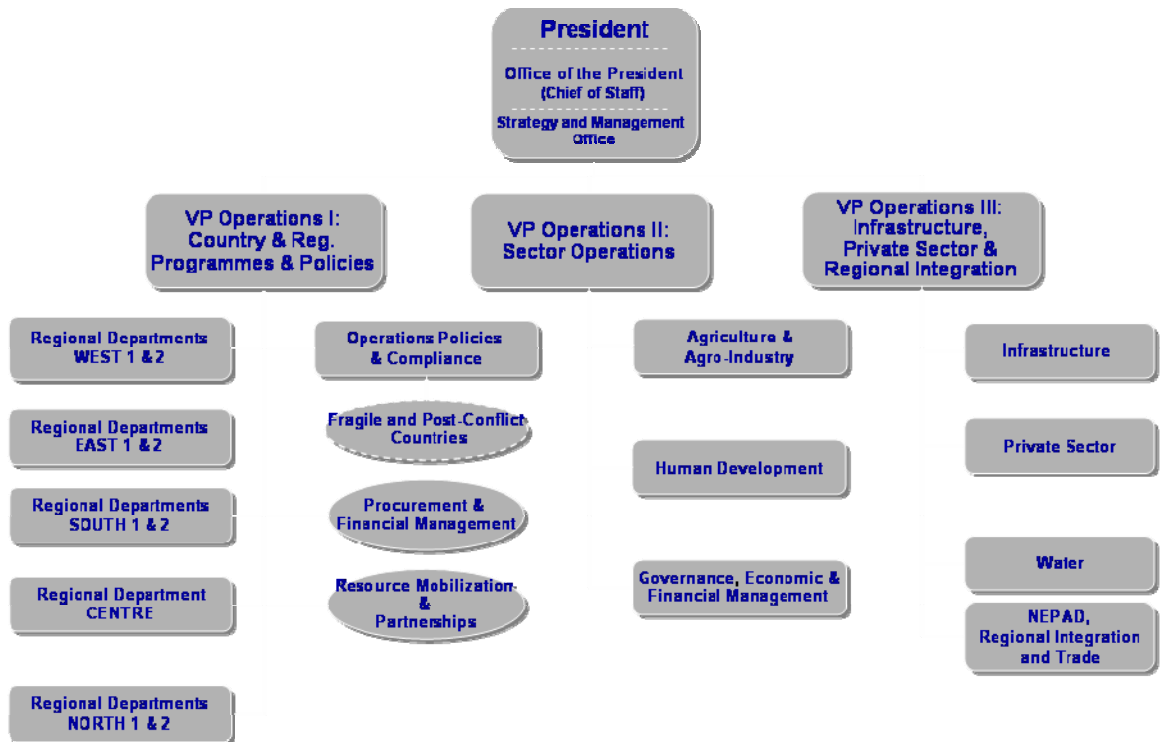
President

Office of the President (Chief of Staff)

Strategy and Management Office

VP Operations I: Country & Reg. Programmes & Policies

VP Operations II: Sector Operations

VP Operations III: Infrastructure, Private Sector & Regional Integration

Regional Departments WEST 1 & 2

Regional Departments EAST 1 & 2

Regional Departments SOUTH 1 & 2

Regional Department CENTRE

Regional Departments NORTH 1 & 2

Operations Policies & Compliance

Fragile and Post-Conflict Countries

Procurement & Financial Management

Resource Mobilization & Partnerships

Agriculture & Agro-Industry

Human Development

Governance, Economic & Financial Management

Infrastructure

Private Sector

Water

NEPAD, Regional Integration and Trade